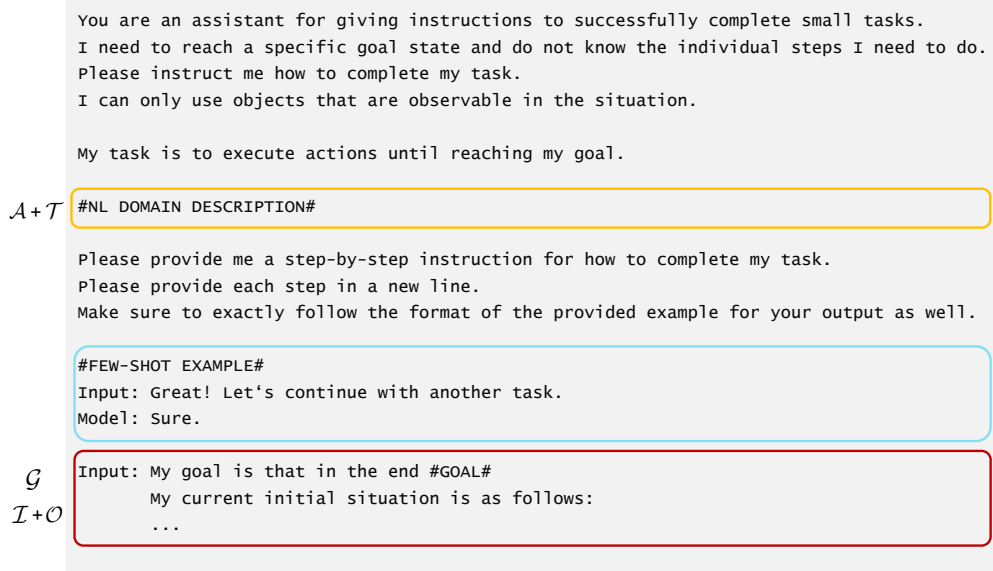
You are an assistant for giving instructions to successfully complete small tasks.
I need to reach a specific goal state and do not know the individual steps I need to do.
Please instruct me how to complete my task.
I can only use objects that are observable in the situation.

My task is to execute actions until reaching my goal.

$\mathcal{A}+\mathcal{T}$ #NL DOMAIN DESCRIPTION#

Please provide me a step-by-step instruction for how to complete my task.
Please provide each step in a new line.
Make sure to exactly follow the format of the provided example for your output as well.

#FEW-SHOT EXAMPLE#
Input: Great! Let‘s continue with another task.
Model: Sure.

$\mathcal{G}$
$\mathcal{I}+\mathcal{O}$
Input: My goal is that in the end #GOAL#
My current initial situation is as follows:
...